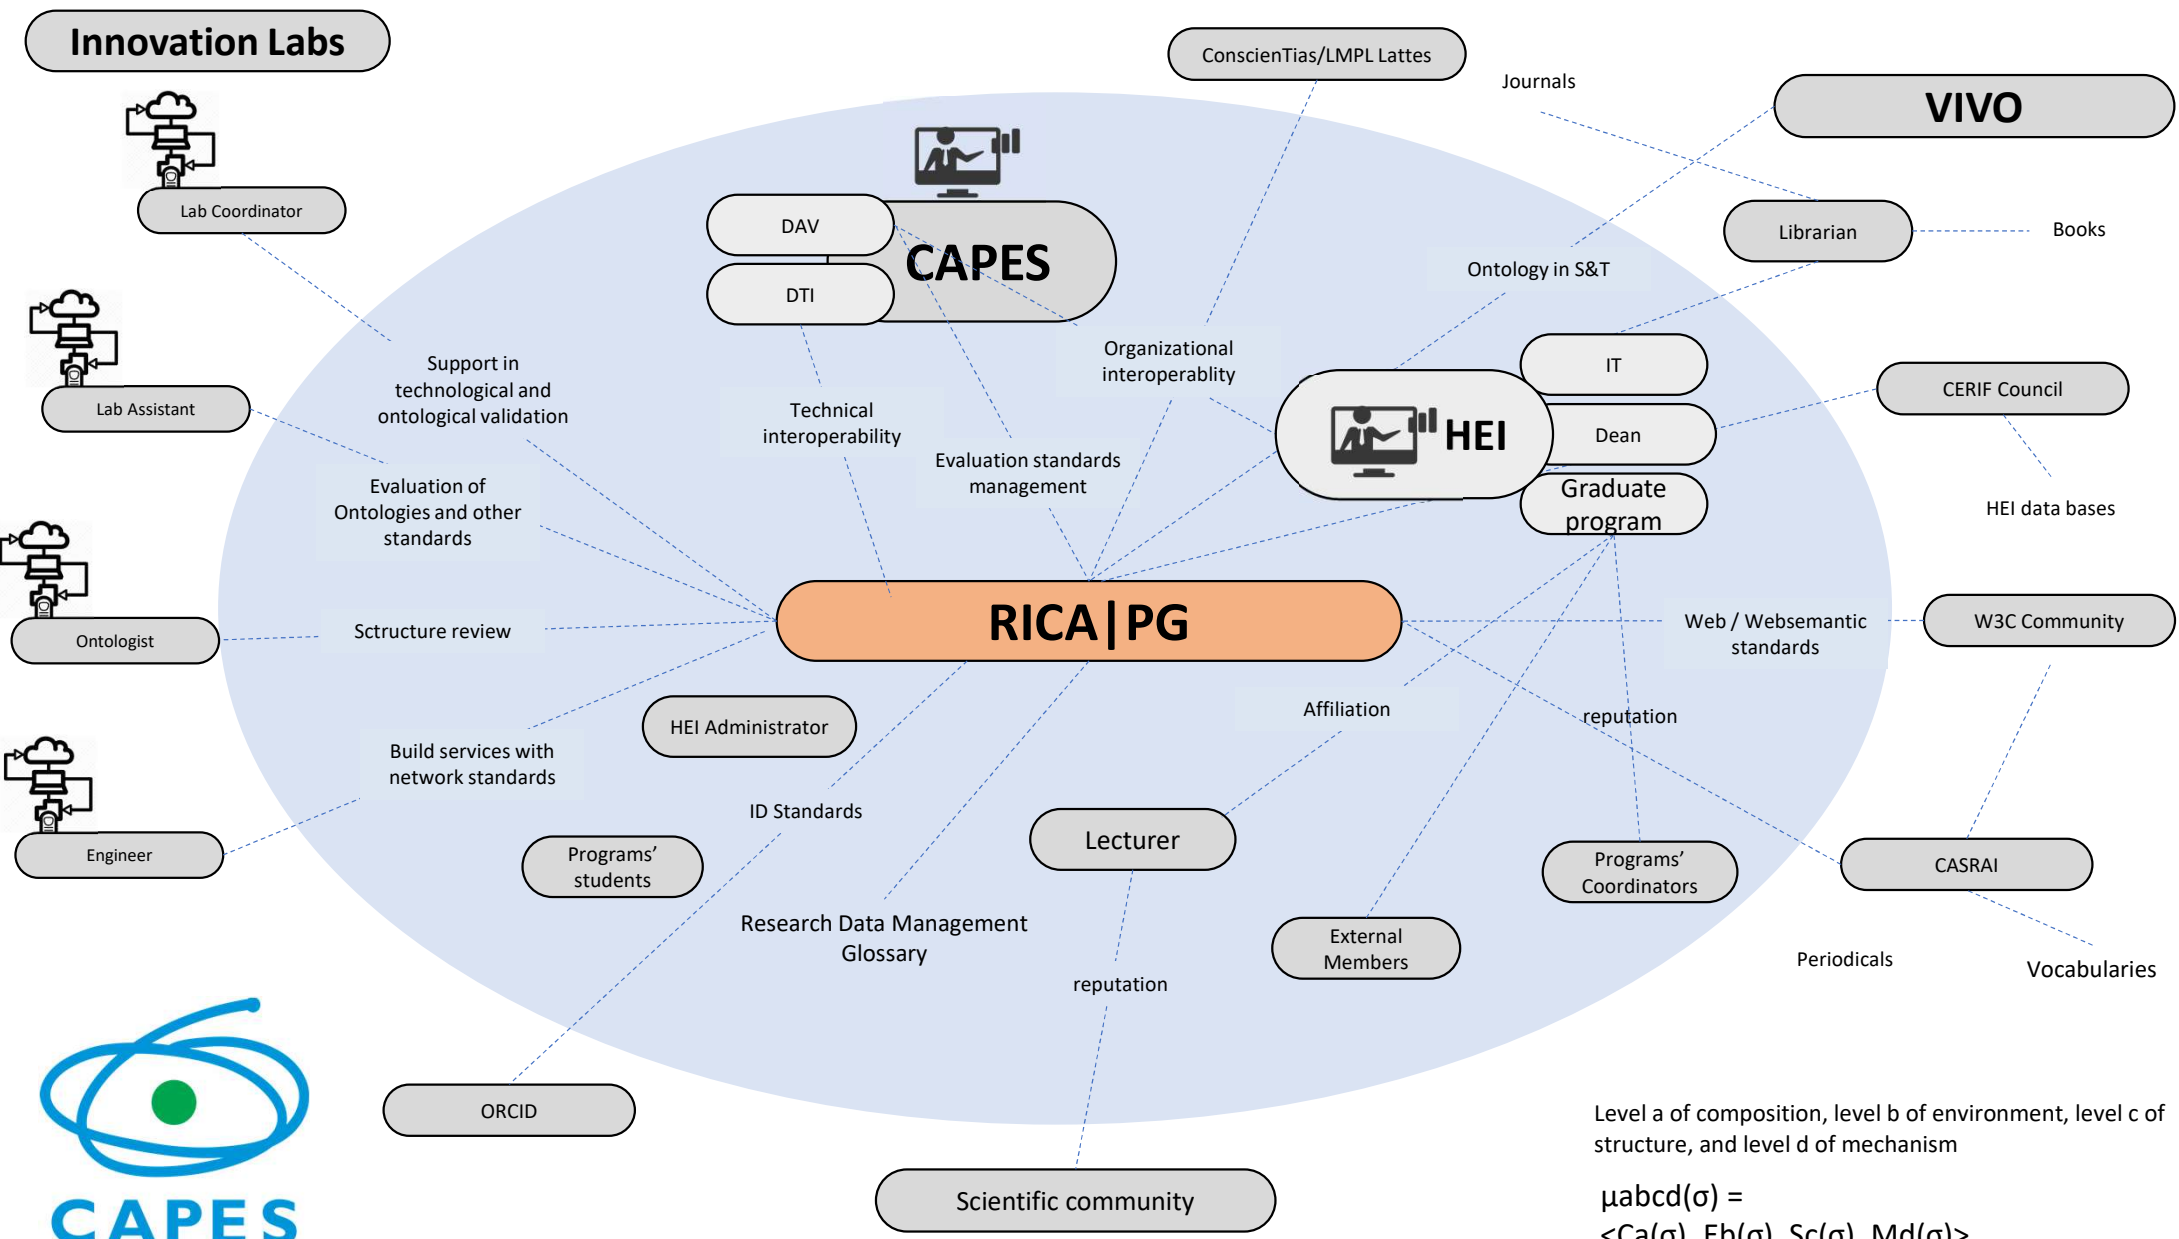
Innovation Labs

Lab Coordinator

Lab Assistant

Ontologist

Engineer

ConscienTias/LMPL Lattes

Journals

VIVO

DAV

DTI

CAPES

Librarian

Books

Ontology in S&T

Organizational interoperablity

IT

HEI

Dean

Graduate program

CERIF Council

HEI data bases

Support in technological and ontological validation

Technical interoperability

Evaluation standards management

Evaluation of Ontologies and other standards

Sctructure review

RICA|PG

Web / Websemantic standards

W3C Community

HEI Administrator

Affiliation

reputation

Build services with network standards

ID Standards

Lecturer

Programs' students

Programs' Coordinators

CASRAI

External Members

Research Data Management Glossary

reputation

Periodicals

Vocabularies

ORCID

Scientific community

CAPES

Level a of composition, level b of environment, level c of structure, and level d of mechanism

μabcd(σ) =

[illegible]